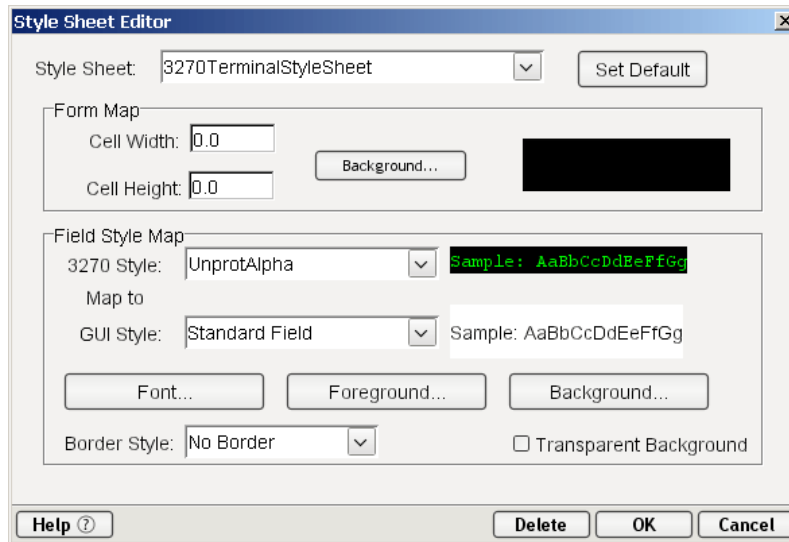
Style Sheet Editor

Style Sheet: 3270TerminalStyleSheet

Set Default

Form Map

Cell Width: 0.0

Cell Height: 0.0

Background...

Field Style Map

3270 Style: UnprotAlpha

Sample: AaBbCcDdEeFfGg

Map to

GUI Style: Standard Field

Sample: AaBbCcDdEeFfGg

Font...

Foreground...

Background...

Border Style: No Border

Transparent Background

Help ⓘ

Delete

OK

Cancel